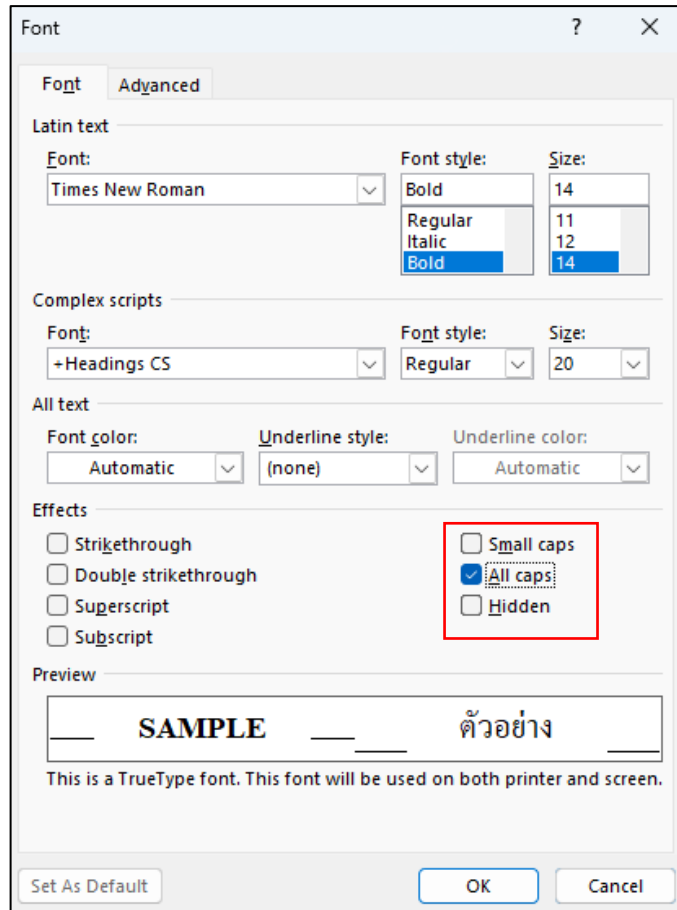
Font

?

X

Font

Advanced

Latin text

Font:

Times New Roman

Font style:

Bold

Regular
Italic
Bold

Size:

14

11
12
14

Complex scripts

Font:

+Headings CS

Font style:

Regular

Size:

20

All text

Font color:

Automatic

Underline style:

(none)

Underline color:

Automatic

Effects

Strikethrough

Double strikethrough

Superscript

Subscript

Small caps

All caps

Hidden

Preview

SAMPLE

ตัวอย่าง

This is a TrueType font. This font will be used on both printer and screen.

Set As Default

OK

Cancel